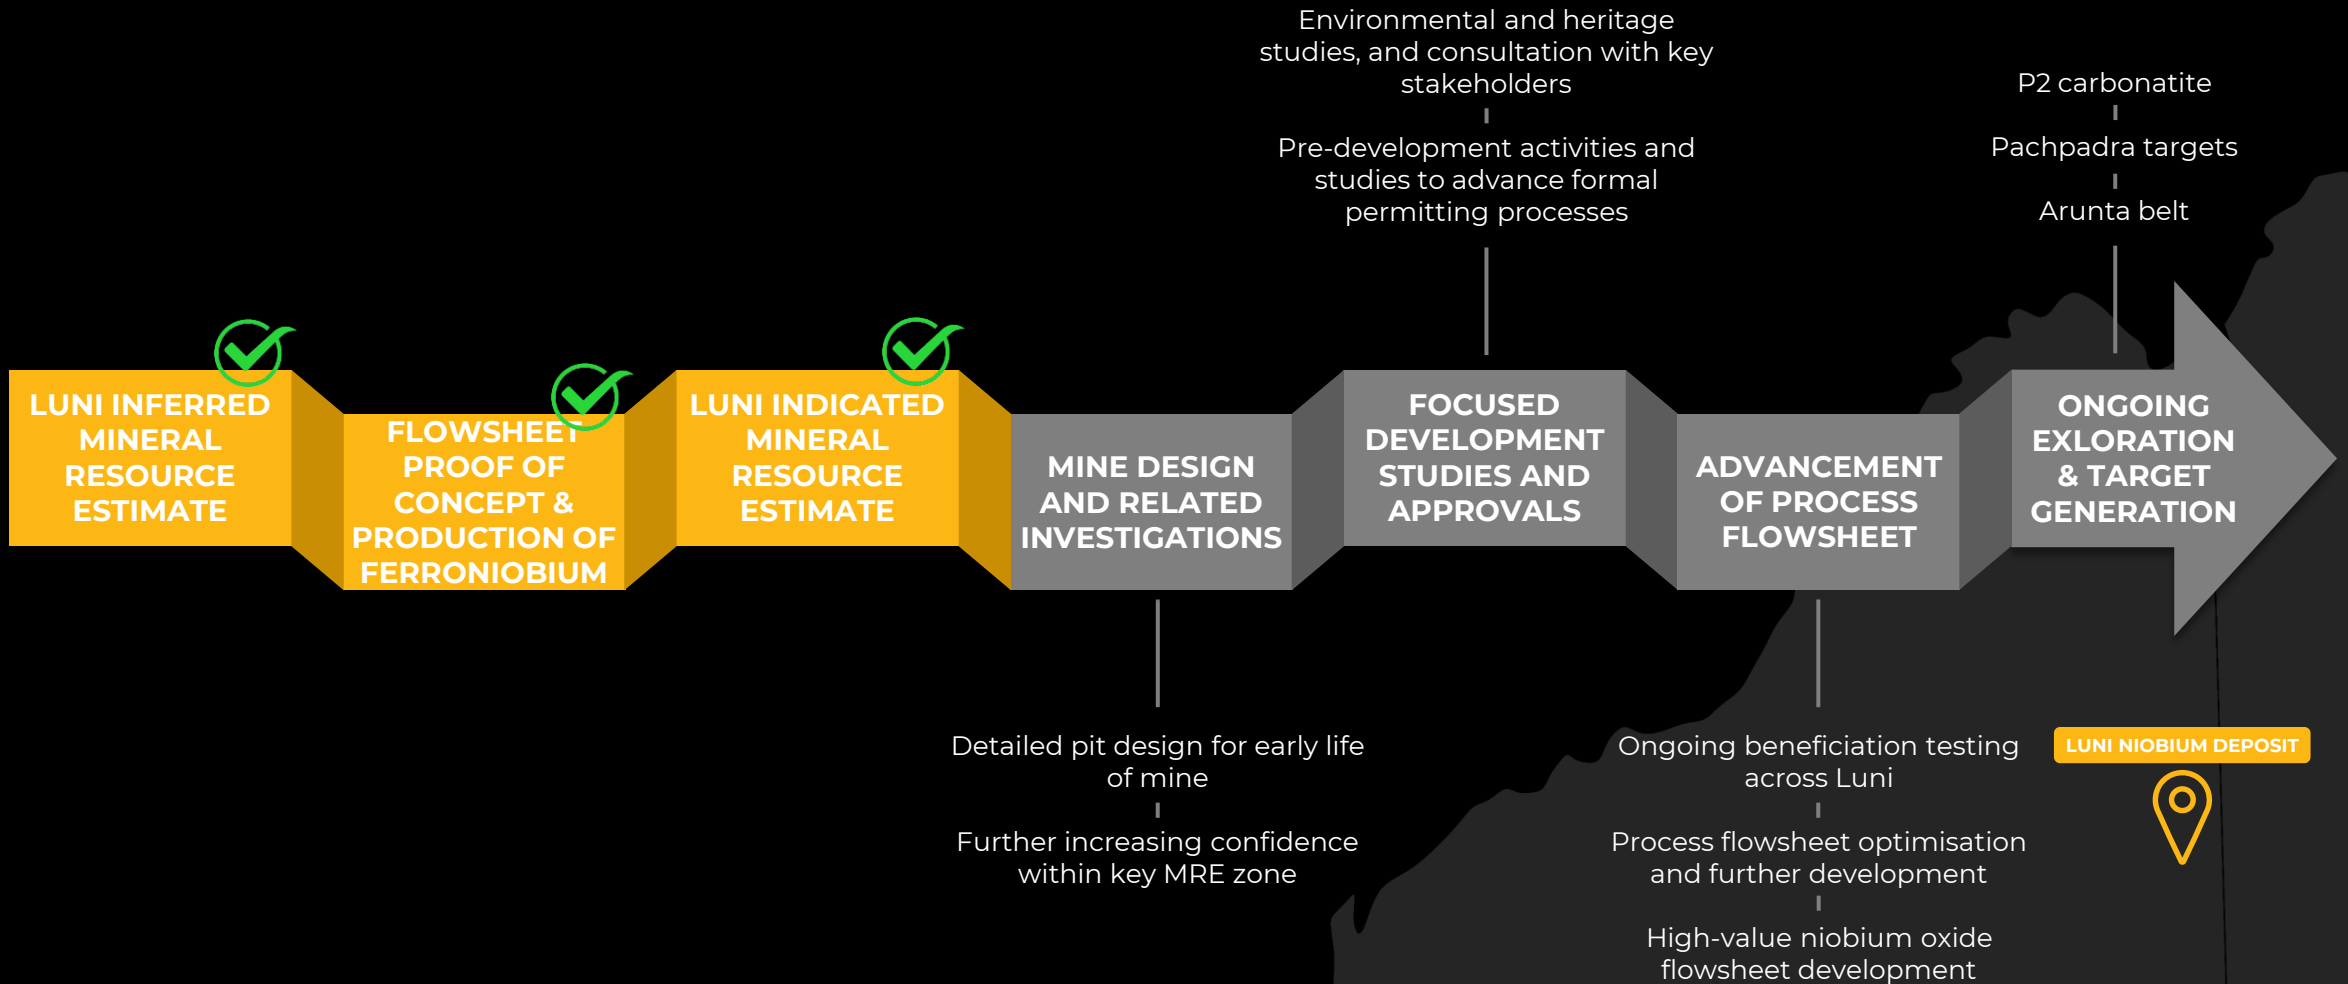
Environmental and heritage studies, and consultation with key stakeholders

Pre-development activities and studies to advance formal permitting processes

P2 carbonatite

Pachpadra targets

Arunta belt

LUNI INFERRED MINERAL RESOURCE ESTIMATE

FLOWSHEET PROOF OF CONCEPT & PRODUCTION OF FERRONIOBIUM

LUNI INDICATED MINERAL RESOURCE ESTIMATE

MINE DESIGN AND RELATED INVESTIGATIONS

FOCUSED DEVELOPMENT STUDIES AND APPROVALS

ADVANCEMENT OF PROCESS FLOWSHEET

ONGOING EXLORATION & TARGET GENERATION

Detailed pit design for early life of mine

Further increasing confidence within key MRE zone

Ongoing beneficiation testing across Luni

Process flowsheet optimisation and further development

High-value niobium oxide flowsheet development

LUNI NIOBIUM DEPOSIT